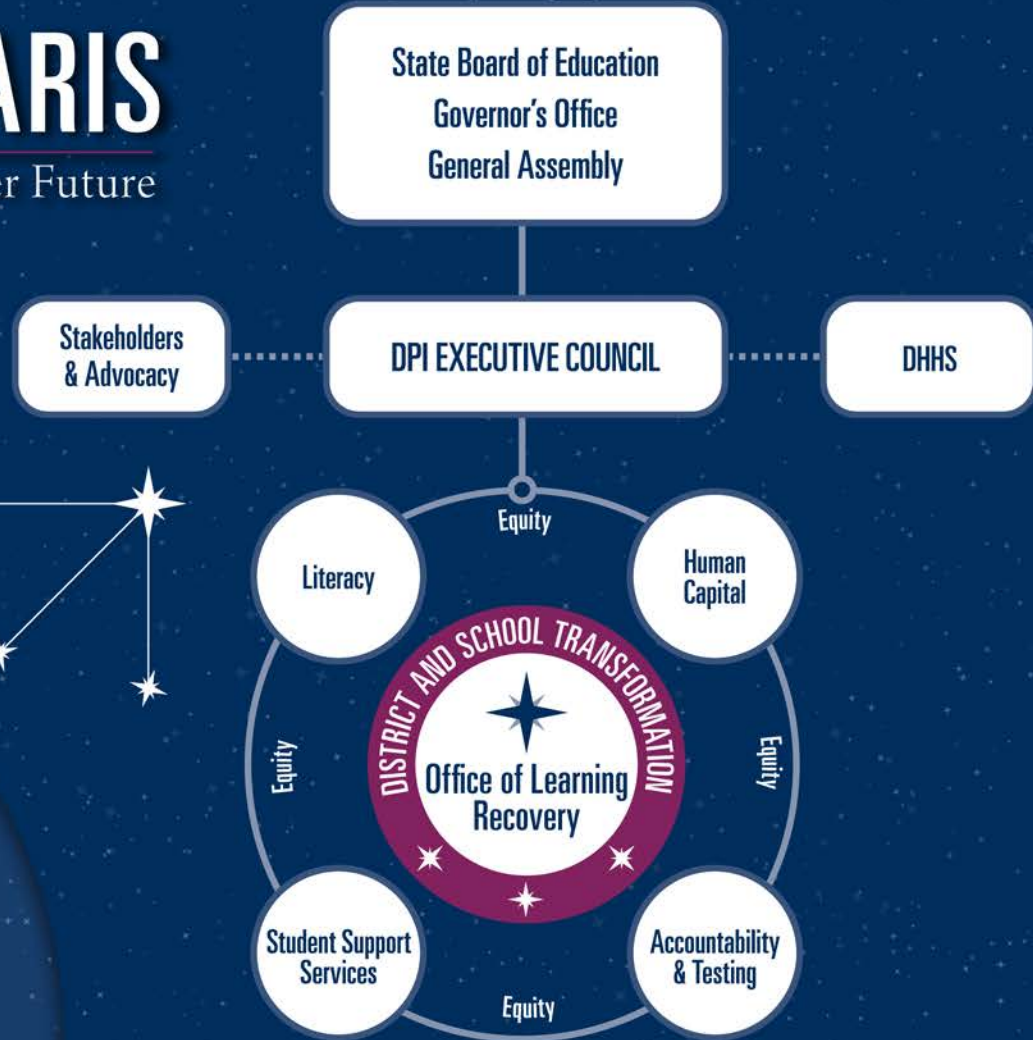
ARIS
r Future

State Board of Education
Governor's Office
General Assembly

Stakeholders & Advocacy

DPI EXECUTIVE COUNCIL

DHHS

Equity

Literacy

Human Capital

DISTRICT AND SCHOOL TRANSFORMATION

Office of Learning Recovery

Equity

Equity

Student Support Services

Accountability & Testing

Equity